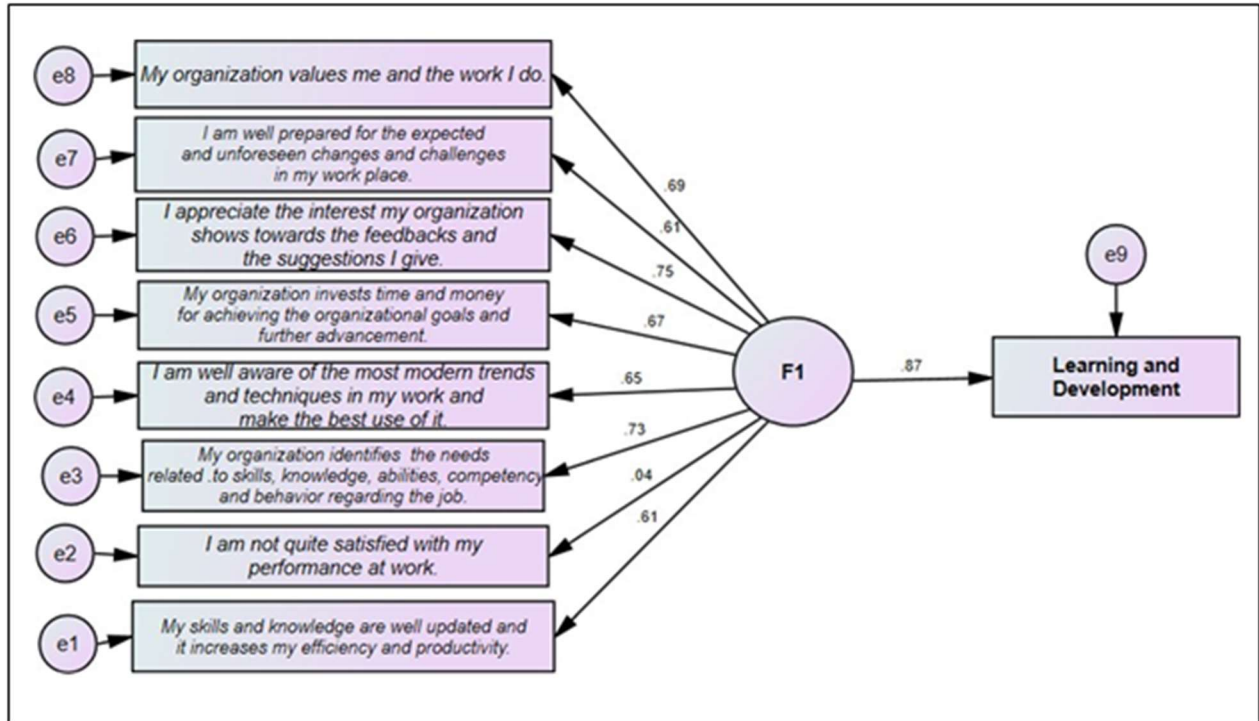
e8

My organization values me and the work I do.

e7

I am well prepared for the expected and unforeseen changes and challenges in my work place.

e6

I appreciate the interest my organization shows towards the feedbacks and the suggestions I give.

e5

My organization invests time and money for achieving the organizational goals and further advancement.

e4

I am well aware of the most modern trends and techniques in my work and make the best use of it.

e3

My organization identifies the needs related .to skills, knowledge, abilities, competency and behavior regarding the job.

e2

I am not quite satisfied with my performance at work.

e1

My skills and knowledge are well updated and it increases my efficiency and productivity.

.69

.61

.75

.67

.65

.73

.04

.61

F1

.87

e9

Learning and Development